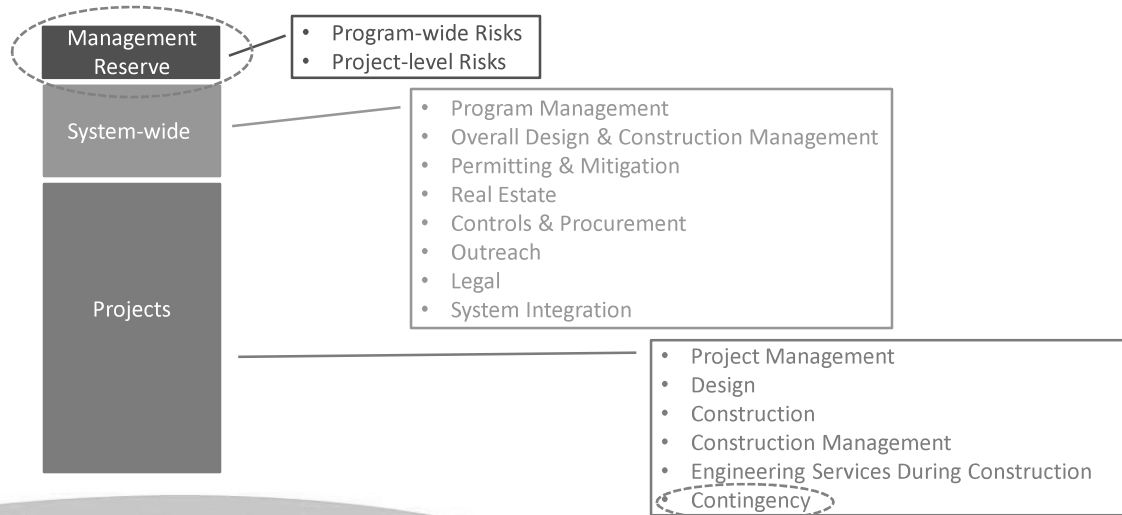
Management Reserve

- Program-wide Risks
- Project-level Risks

System-wide

- Program Management
- Overall Design & Construction Management
- Permitting & Mitigation
- Real Estate
- Controls & Procurement
- Outreach
- Legal
- System Integration

Projects

- Project Management
- Design
- Construction
- Construction Management
- Engineering Services During Construction
- Contingency